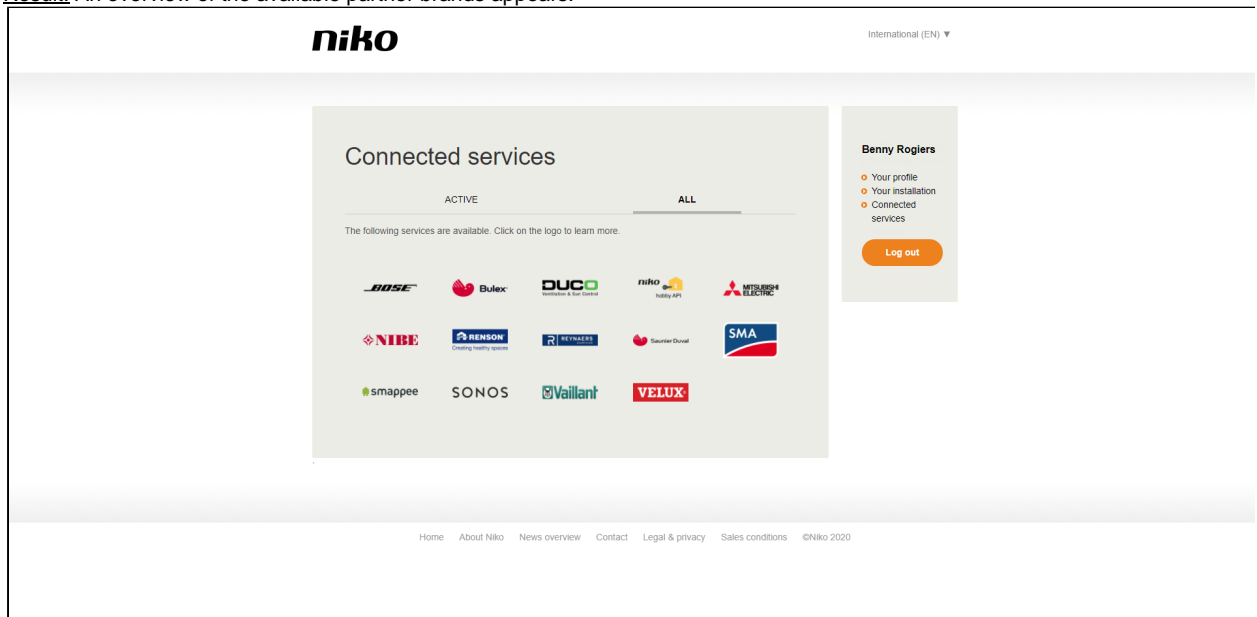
Result: An overview of the available partner brands appears.

niko

International (EN) ▼

Connected services

ACTIVE

ALL

The following services are available. Click on the logo to learn more.

BOSE
Bulex
DUCO Ventilation & Sun Control
niko hobby API
MITSUBISHI ELECTRIC
NIBE
RENSON Creating healthy spaces
REYNAERS
Saunier Duval
SMA
smappee
SONOS
Vaillant
VELUX

Benny Rogiers

Your profile
Your installation
Connected services

Log out

Home About Niko News overview Contact Legal & privacy Sales conditions ©Niko 2020